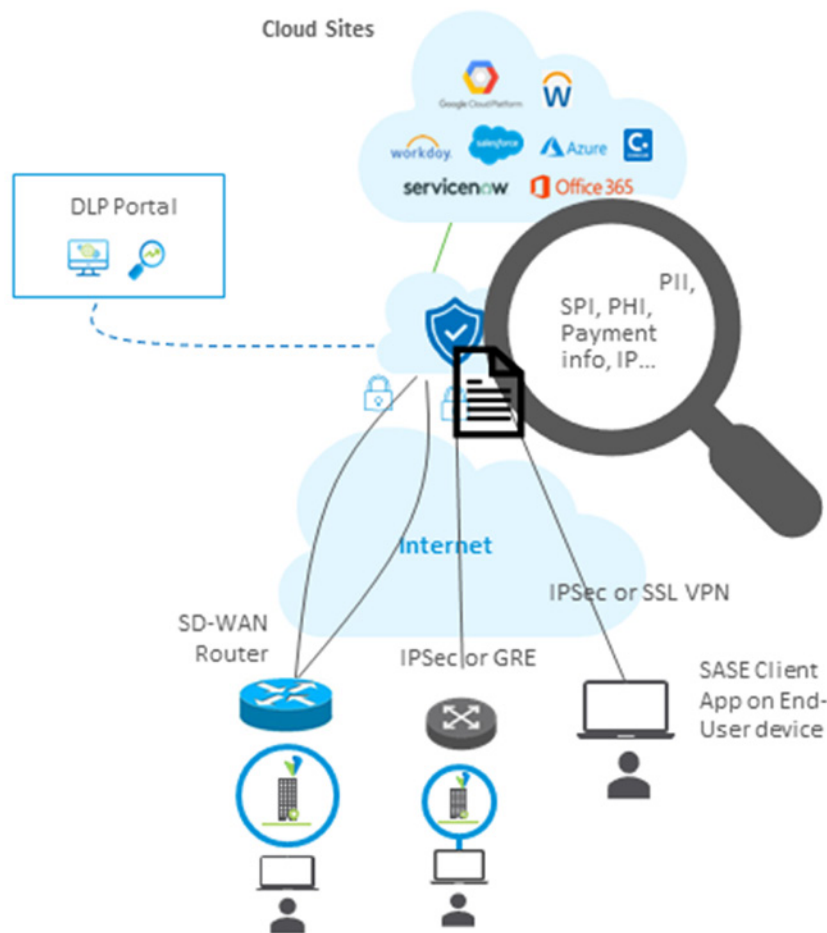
Cloud Sites

Google Cloud Platform

workday.

salesforce

Azure

servicenow

Office 365

DLP Portal

PII, SPI, PHI, Payment info, IP...

Internet

IPSec or SSL VPN

SD-WAN Router

IPSec or GRE

SASE Client App on End-User device